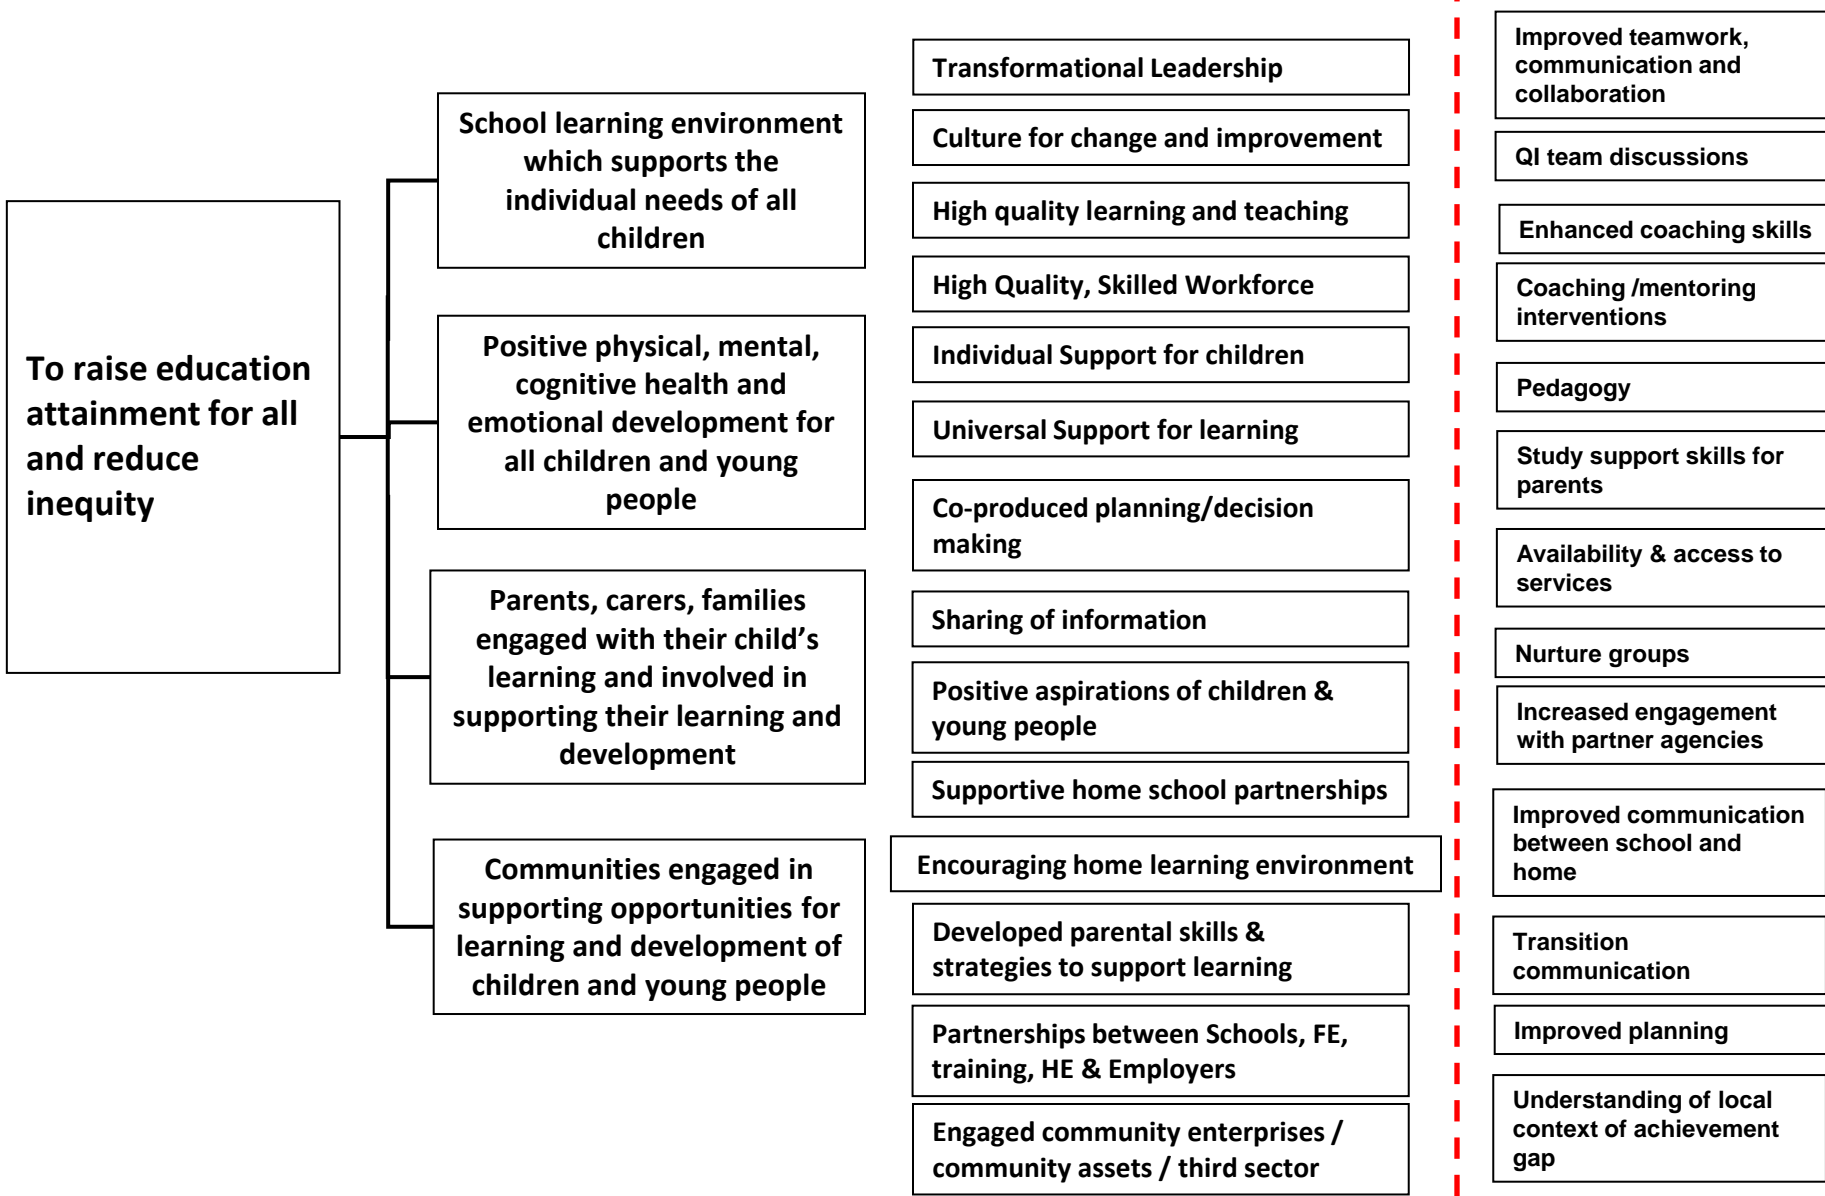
To raise education attainment for all and reduce inequity

School learning environment which supports the individual needs of all children

Positive physical, mental, cognitive health and emotional development for all children and young people

Parents, carers, families engaged with their child's learning and involved in supporting their learning and development

Communities engaged in supporting opportunities for learning and development of children and young people

Transformational Leadership

Culture for change and improvement

High quality learning and teaching

High Quality, Skilled Workforce

Individual Support for children

Universal Support for learning

Co-produced planning/decision making

Sharing of information

Positive aspirations of children & young people

Supportive home school partnerships

Encouraging home learning environment

Developed parental skills & strategies to support learning

Partnerships between Schools, FE, training, HE & Employers

Engaged community enterprises / community assets / third sector

Improved teamwork, communication and collaboration

QI team discussions

Enhanced coaching skills

Coaching /mentoring interventions

Pedagogy

Study support skills for parents

Availability & access to services

Nurture groups

Increased engagement with partner agencies

Improved communication between school and home

Transition communication

Improved planning

Understanding of local context of achievement gap